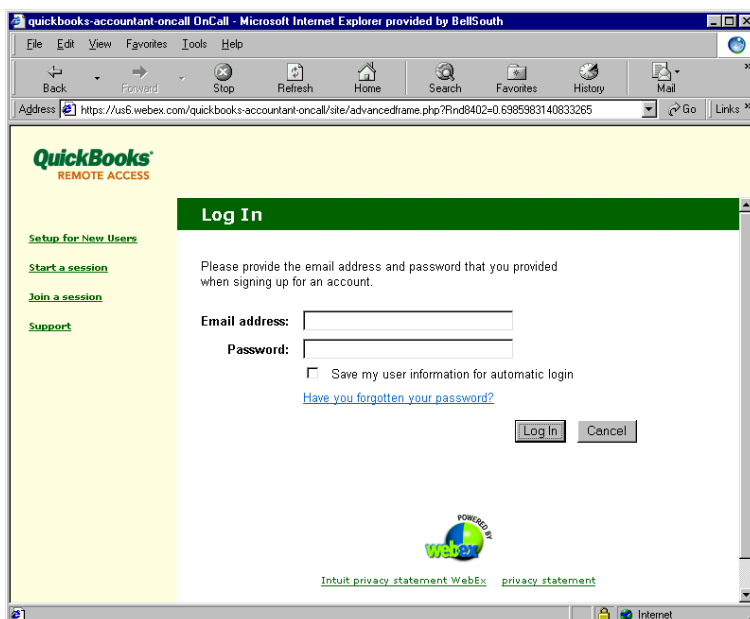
quickbooks-accountant-oncall OnCall - Microsoft Internet Explorer provided by BellSouth

File Edit View Favorites Tools Help

Back Forward Stop Refresh Home Search Favorites History Mail

Address https://us6.webex.com/quickbooks-accountant-oncall/site/advancedframe.php?Rnd8402=0.6985983140833265 Go Links

QuickBooks
REMOTE ACCESS

Setup for New Users

Start a session

Join a session

Support

Log In

Please provide the email address and password that you provided when signing up for an account.

Email address:

Password:

Save my user information for automatic login

Have you forgotten your password?

Log In Cancel

POWERED BY
webex

Intuit privacy statement WebEx privacy statement

Internet